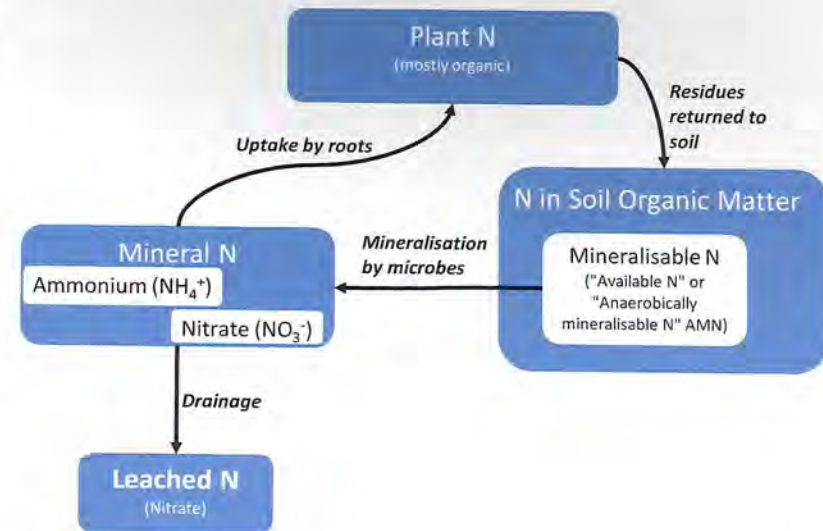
Plant N
(mostly organic)

Residues returned to soil

Uptake by roots

N in Soil Organic Matter

Mineralisable N
("Available N" or "Anaerobically mineralisable N" AMN)

Mineralisation by microbes

Mineral N
Ammonium ($NH_4^+$)
Nitrate ($NO_3^-$)

Drainage

Leached N
(Nitrate)